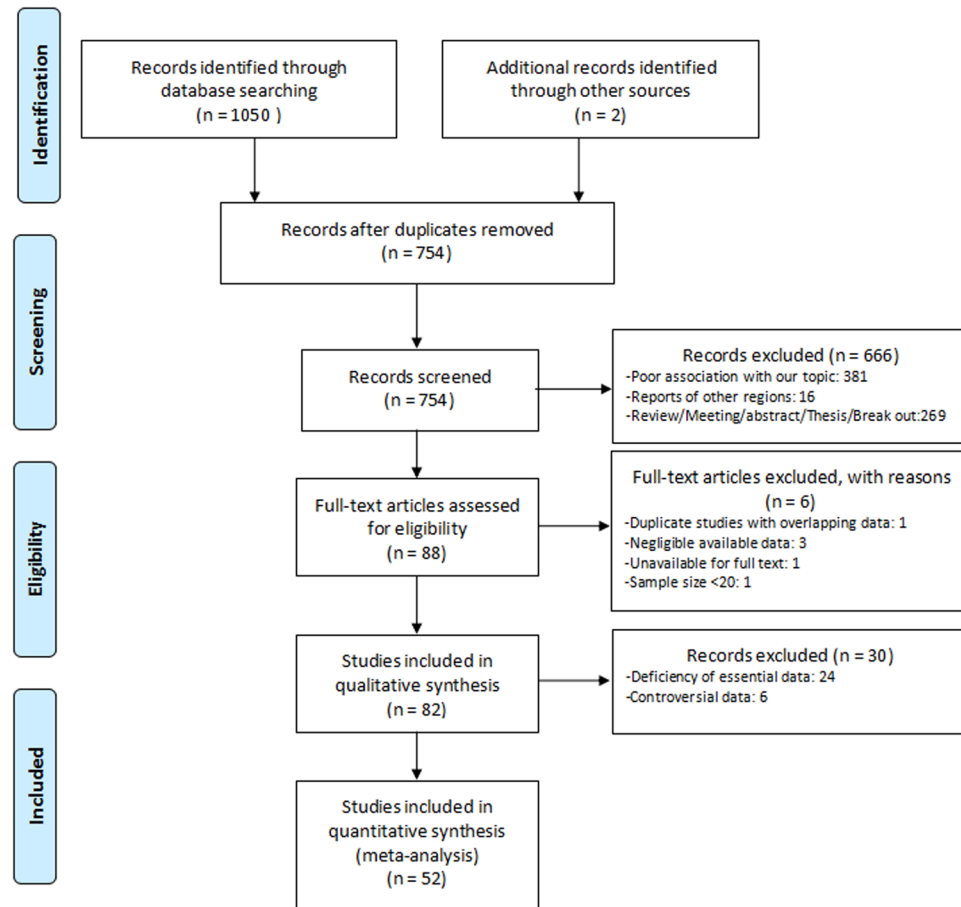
Identification

Records identified through database searching
( n = 1050 )

Additional records identified through other sources
(n = 2)

Records after duplicates removed
(n = 754)

Screening

Records screened
(n = 754)

Records excluded (n = 666)
-Poor association with our topic: 381
-Reports of other regions: 16
-Review/Meeting/abstract/Thesis/Break out:269

Eligibility

Full-text articles assessed for eligibility
(n = 88)

Full-text articles excluded, with reasons
(n = 6)
-Duplicate studies with overlapping data: 1
-Negligible available data: 3
-Unavailable for full text: 1
-Sample size <20: 1

Studies included in qualitative synthesis
(n = 82)

Records excluded (n = 30)
-Deficiency of essential data: 24
-Controversial data: 6

Included

Studies included in quantitative synthesis (meta-analysis)
(n = 52)